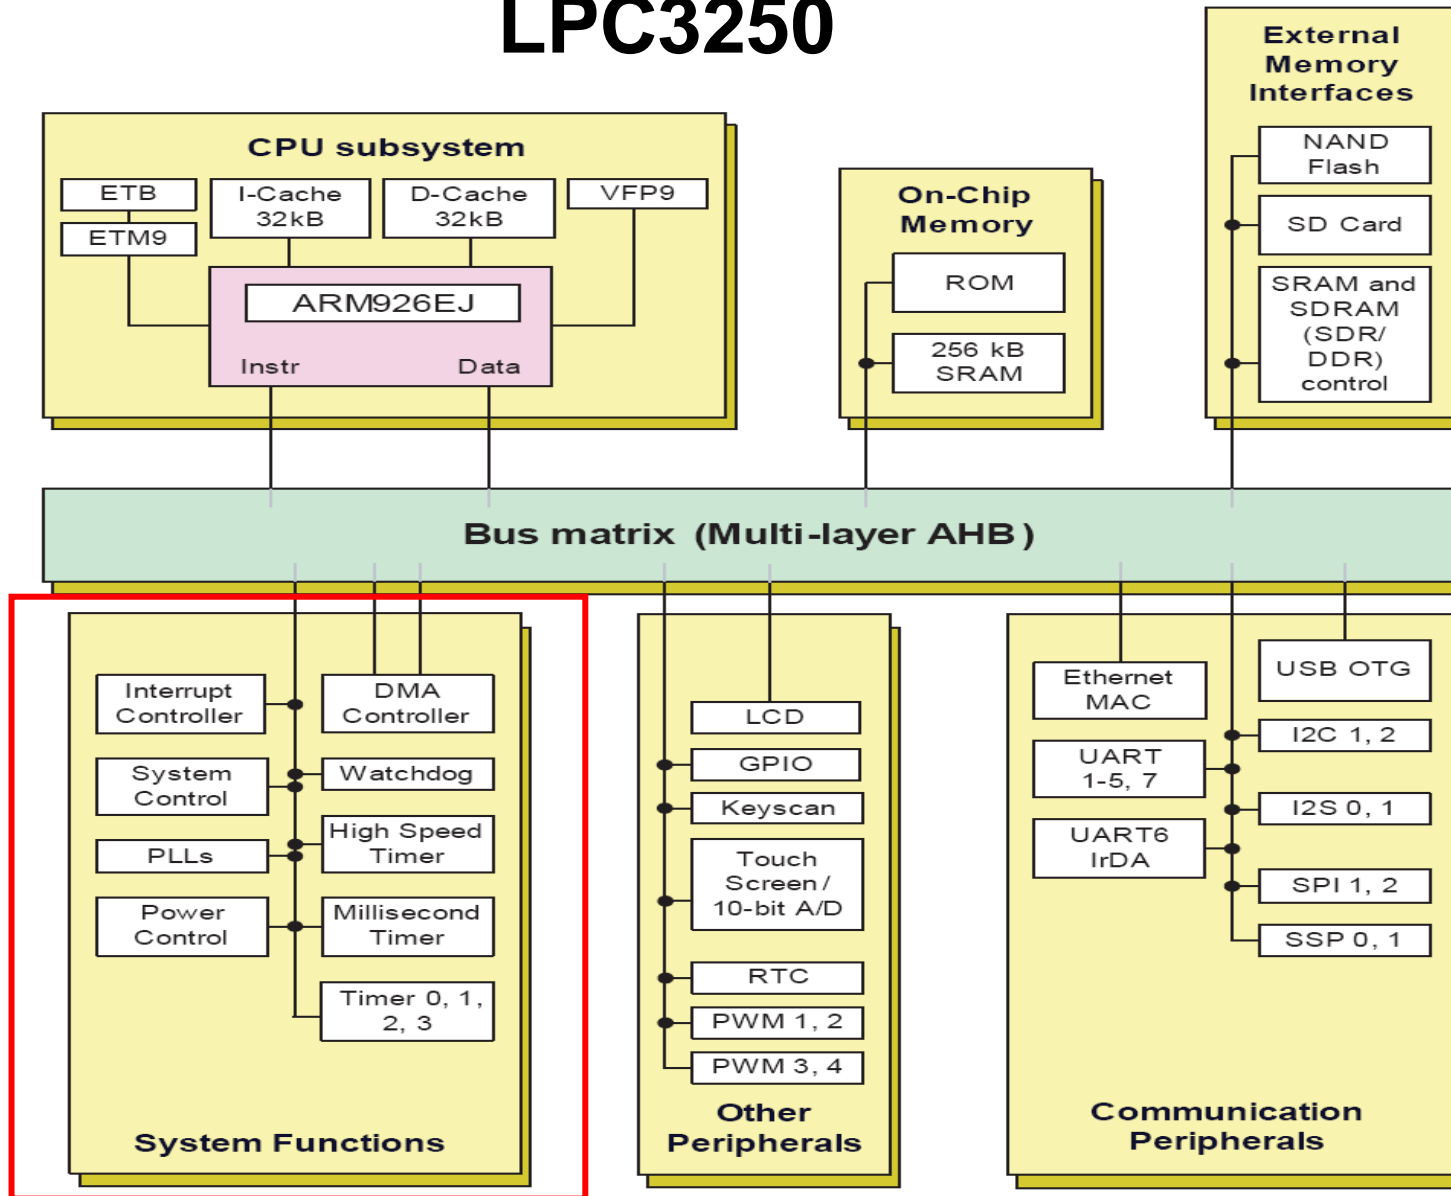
LPC3250

CPU subsystem

ETB

ETM9

I-Cache 32kB

D-Cache 32kB

VFP9

ARM926EJ

Instr

Data

On-Chip Memory

ROM

256 kB SRAM

External Memory Interfaces

NAND Flash

SD Card

SRAM and SDRAM (SDR/ DDR) control

Bus matrix (Multi-layer AHB)

Interrupt Controller

DMA Controller

System Control

Watchdog

PLLs

High Speed Timer

Power Control

Millisecond Timer

Timer 0, 1, 2, 3

System Functions

LCD

GPIO

Keyscan

Touch Screen / 10-bit A/D

RTC

PWM 1, 2

PWM 3, 4

Other Peripherals

Ethernet MAC

USB OTG

I2C 1, 2

UART 1-5, 7

I2S 0, 1

UART6 IrDA

SPI 1, 2

SSP 0, 1

Communication Peripherals